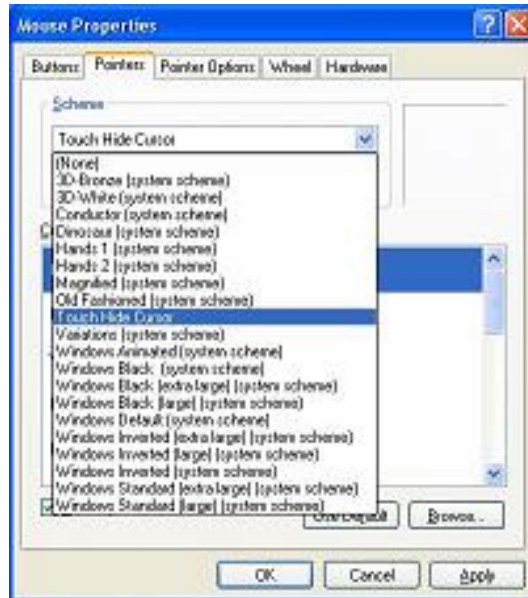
Mouse Properties

Buttons | Pointers | Pointer Options | Wheel | Hardware

Scheme

Touch Hide Cursor

(None)
3D-Bronze (system scheme)
3D-White (system scheme)
Conductor (system scheme)
Dinosaur (system scheme)
Hands 1 (system scheme)
Hands 2 (system scheme)
Magnified (system scheme)
Old Fashioned (system scheme)
Touch Hide Cursor
Variations (system scheme)
Windows Animated (system scheme)
Windows Black (system scheme)
Windows Black (extra large) (system scheme)
Windows Black (large) (system scheme)
Windows Default (system scheme)
Windows Inverted (extra large) (system scheme)
Windows Inverted (large) (system scheme)
Windows Inverted (system scheme)
Windows Standard (extra large) (system scheme)
Windows Standard (large) (system scheme)

Use Default | Browse...

OK | Cancel | Apply